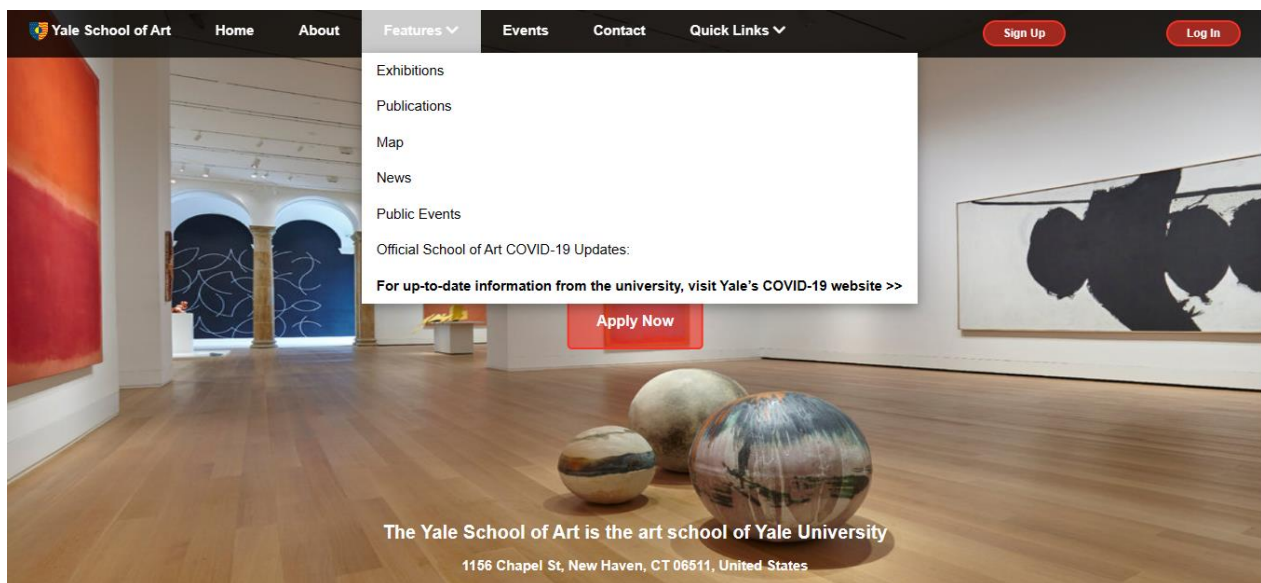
Yale School of Art Home About Features Events Contact Quick Links Sign Up Log In

Exhibitions

Publications

Map

News

Public Events

Official School of Art COVID-19 Updates:

For up-to-date information from the university, visit Yale's COVID-19 website >>

Apply Now

The Yale School of Art is the art school of Yale University

1156 Chapel St, New Haven, CT 06511, United States